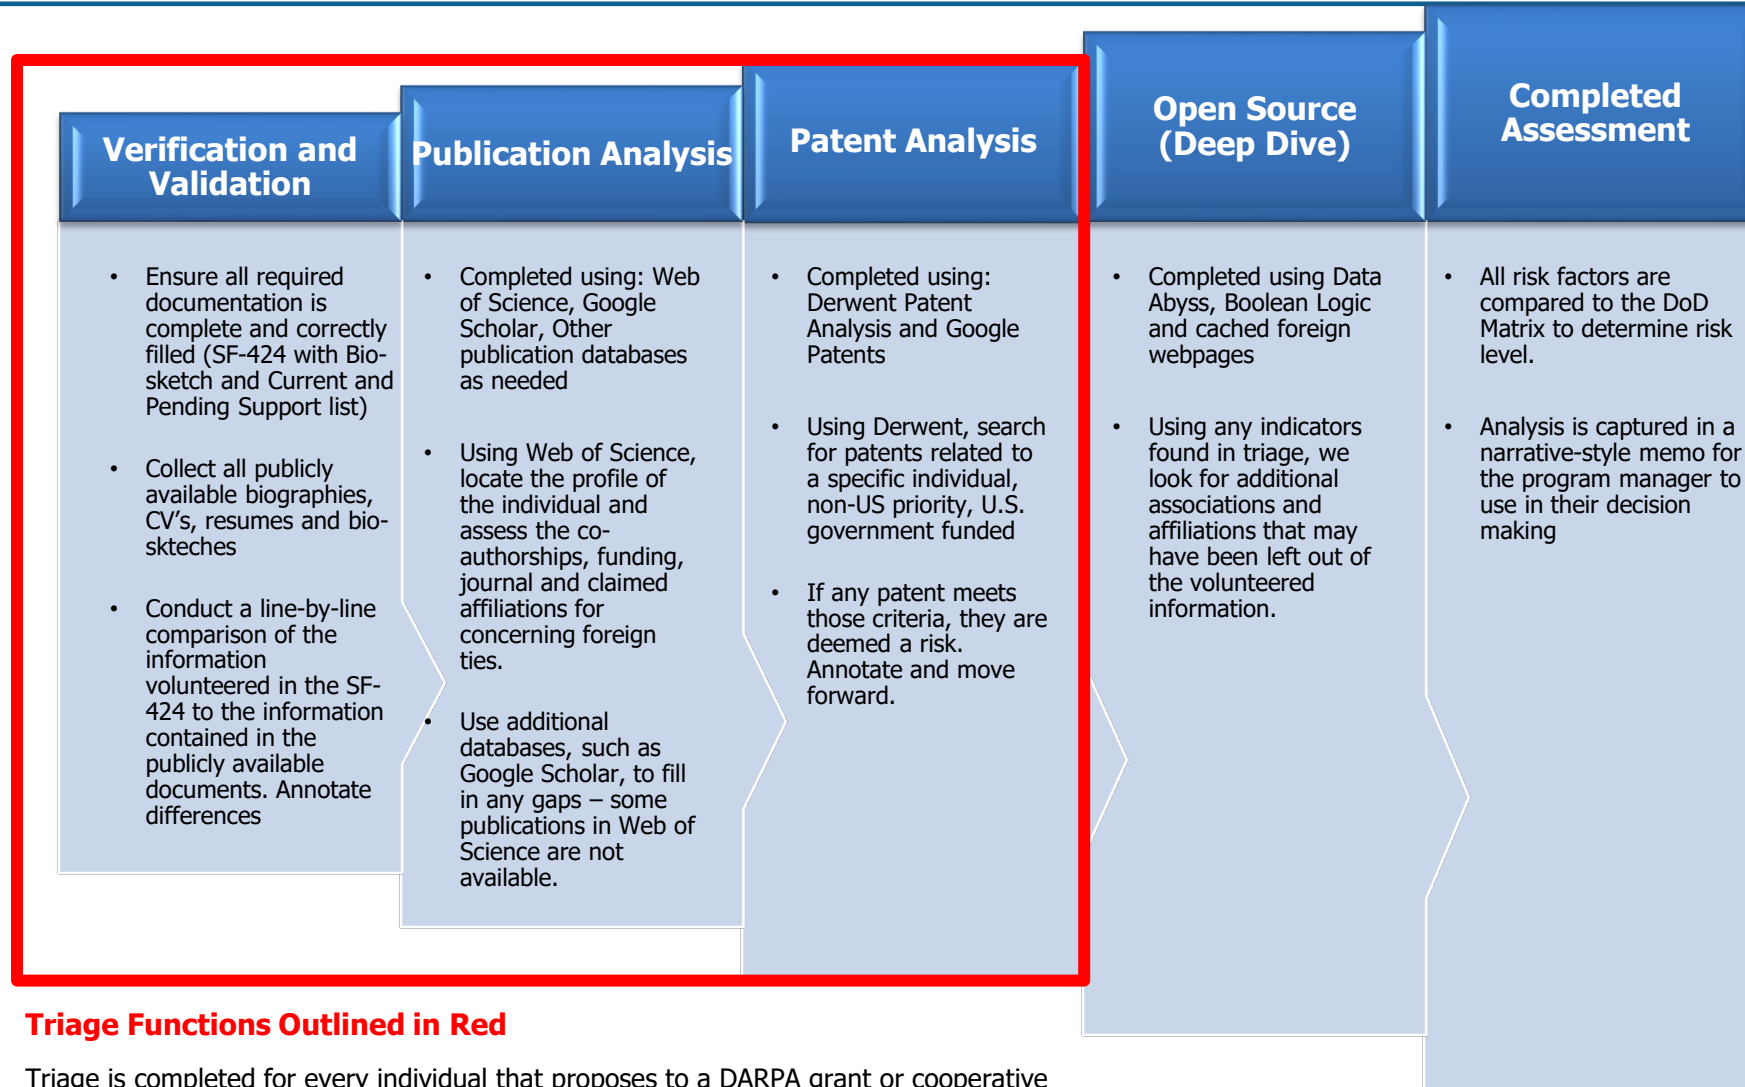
Verification and Validation

- Ensure all required documentation is complete and correctly filled (SF-424 with Bio-sketch and Current and Pending Support list)
- Collect all publicly available biographies, CV's, resumes and bio-skteches
- Conduct a line-by-line comparison of the information volunteered in the SF-424 to the information contained in the publicly available documents. Annotate differences

Publication Analysis

- Completed using: Web of Science, Google Scholar, Other publication databases as needed
- Using Web of Science, locate the profile of the individual and assess the co-authorships, funding, journal and claimed affiliations for concerning foreign ties.
- Use additional databases, such as Google Scholar, to fill in any gaps – some publications in Web of Science are not available.

Patent Analysis

- Completed using: Derwent Patent Analysis and Google Patents
- Using Derwent, search for patents related to a specific individual, non-US priority, U.S. government funded
- If any patent meets those criteria, they are deemed a risk. Annotate and move forward.

Open Source (Deep Dive)

- Completed using Data Abyss, Boolean Logic and cached foreign webpages
- Using any indicators found in triage, we look for additional associations and affiliations that may have been left out of the volunteered information.

Completed Assessment

- All risk factors are compared to the DoD Matrix to determine risk level.
- Analysis is captured in a narrative-style memo for the program manager to use in their decision making

Triage Functions Outlined in Red

Triage is completed for every individual that proposes to a DARPA grant or cooperative